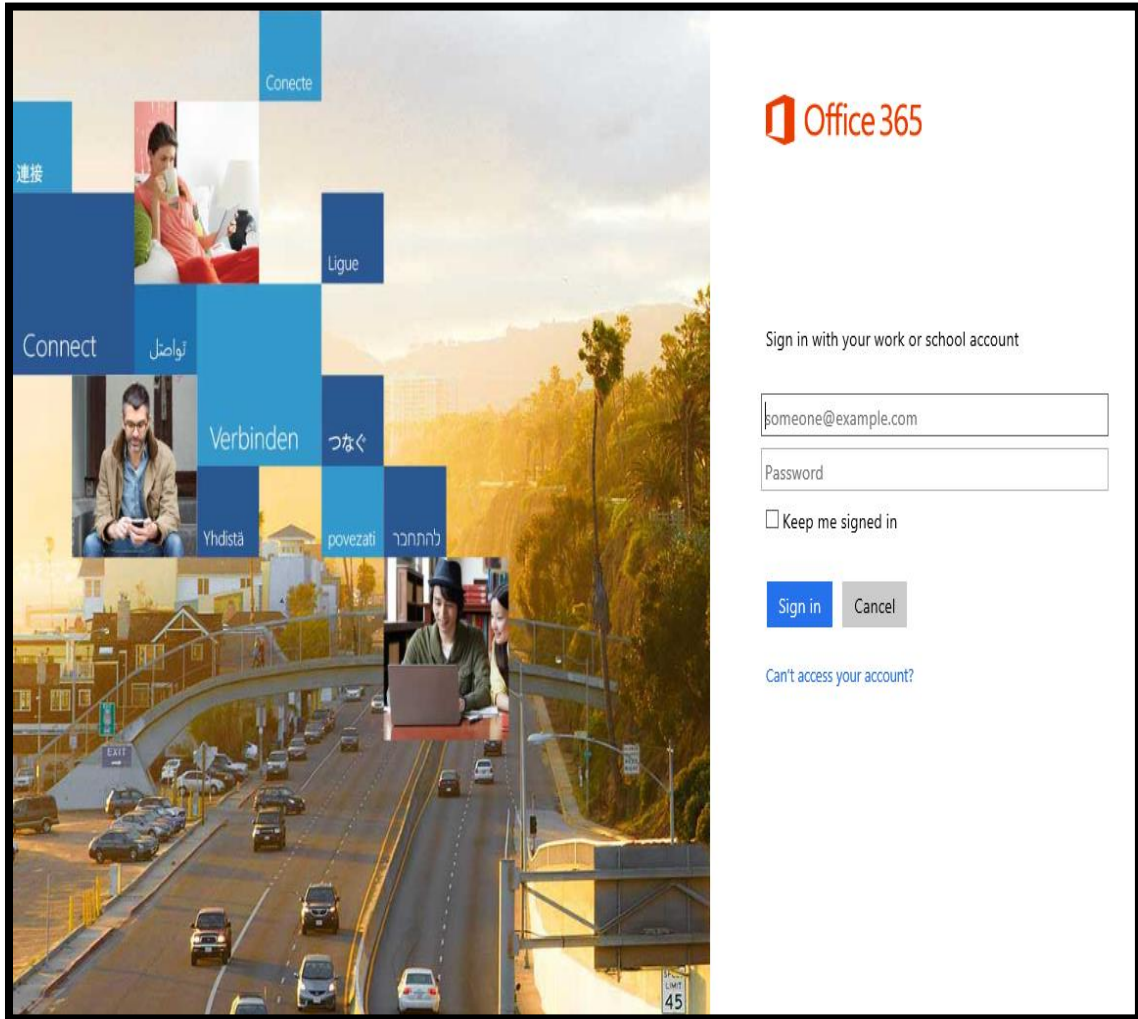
Conecte

連接

Ligue

Connect

تواصل

Verbinden

つなぐ

Yhdistä

povezati

להתחבר

EXIT

SPEED LIMIT 45

Office 365

Sign in with your work or school account

someone@example.com

Password

☐ Keep me signed in

Sign in

Cancel

Can't access your account?